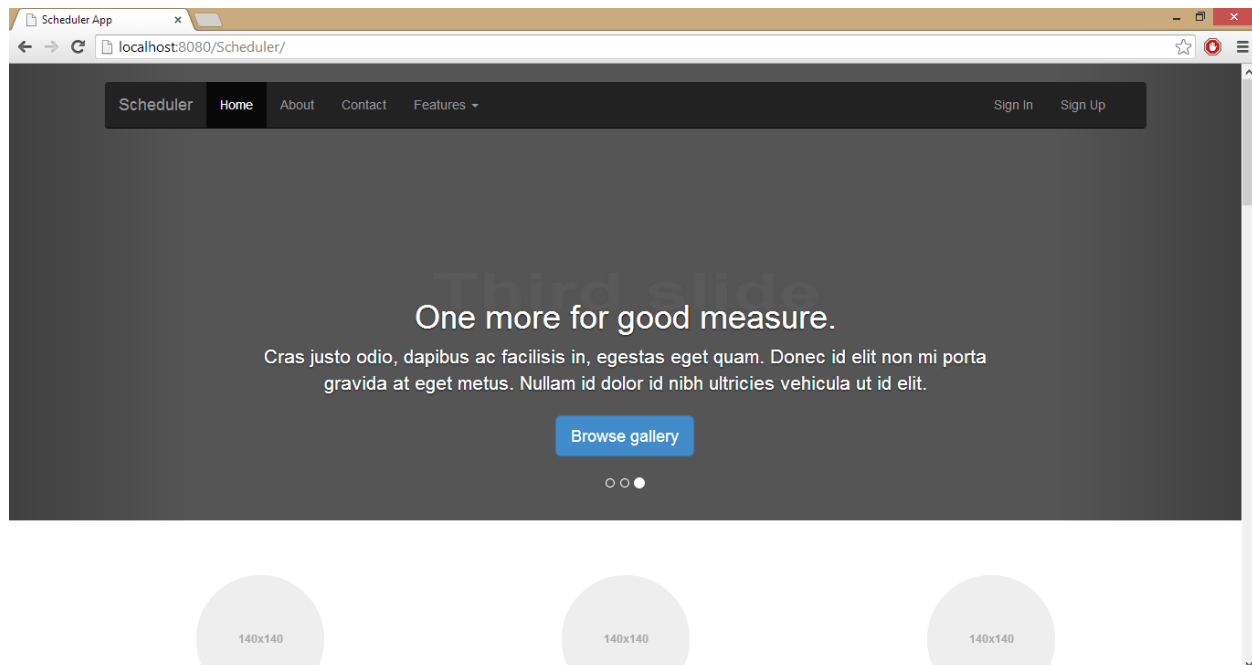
Scheduler App ×

localhost:8080/Scheduler/

Scheduler Home About Contact Features ▾ Sign In Sign Up

Third slide

One more for good measure.

Cras justo odio, dapibus ac facilisis in, egestas eget quam. Donec id elit non mi porta gravida at eget metus. Nullam id dolor id nibh ultricies vehicula ut id elit.

Browse gallery

140x140

140x140

140x140